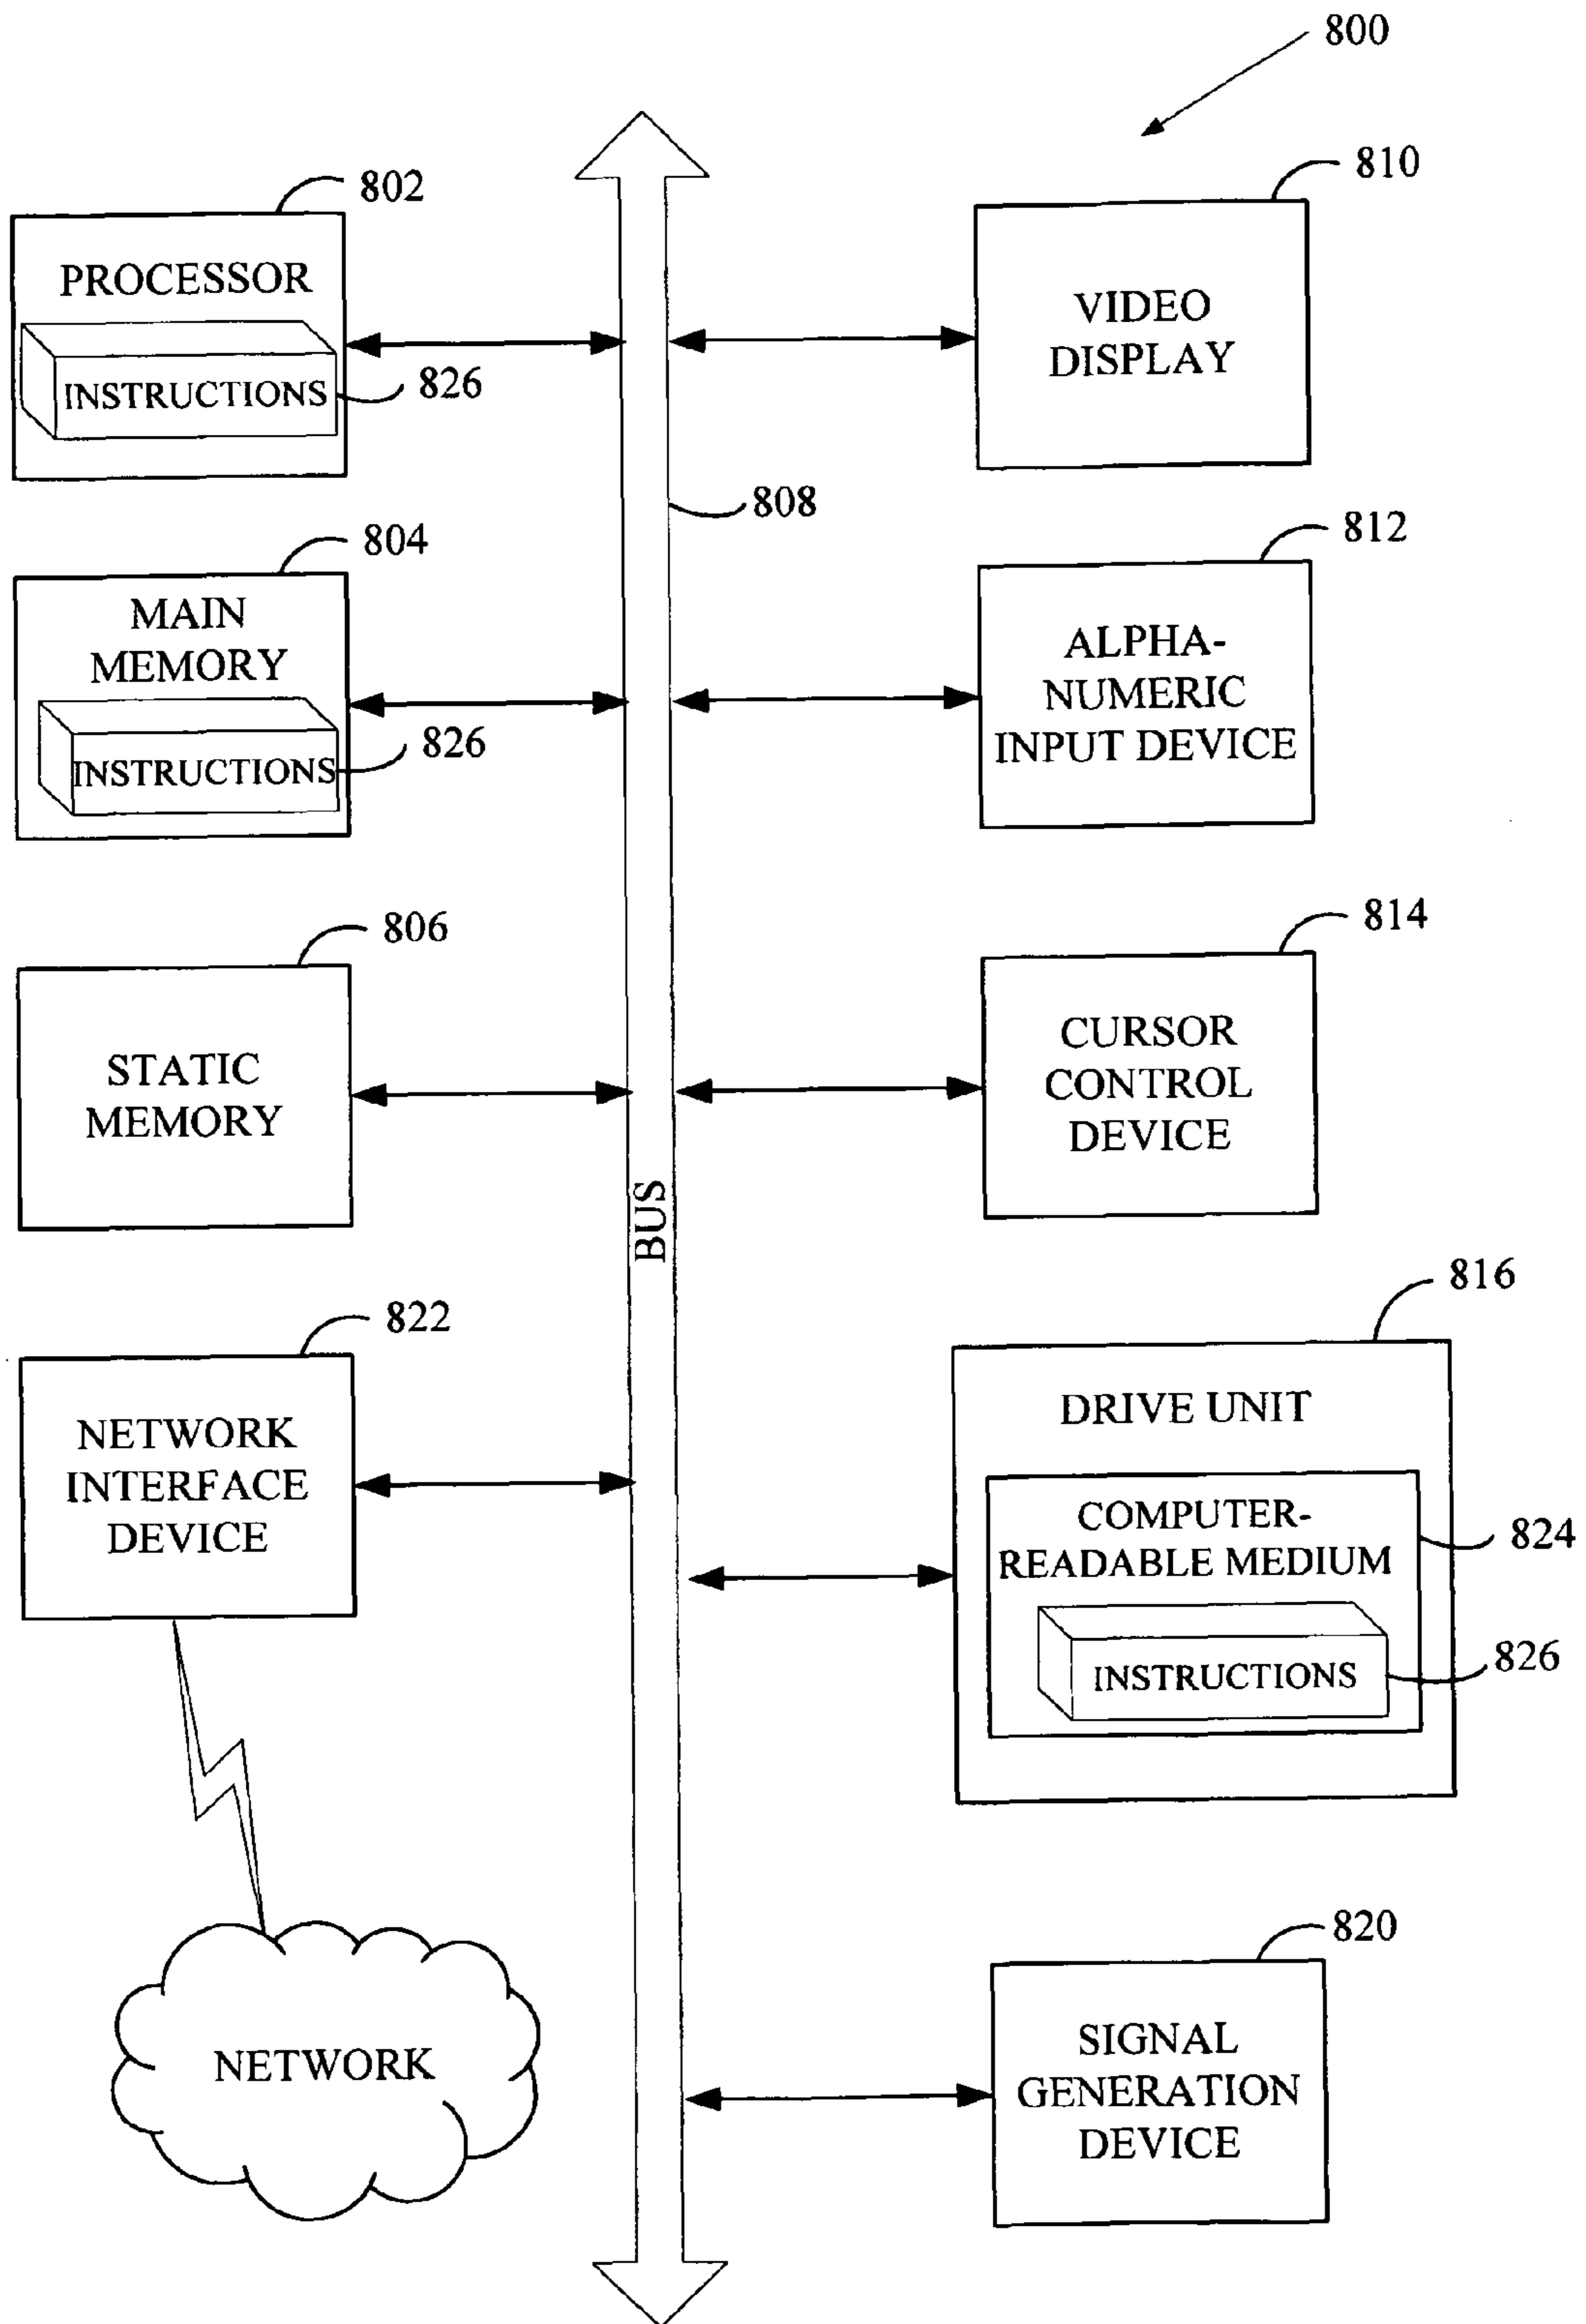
800

802

PROCESSOR

INSTRUCTIONS

826

810

VIDEO DISPLAY

808

804

MAIN MEMORY

INSTRUCTIONS

826

812

ALPHA-NUMERIC INPUT DEVICE

806

STATIC MEMORY

814

CURSOR CONTROL DEVICE

BUS

822

NETWORK INTERFACE DEVICE

816

DRIVE UNIT

COMPUTER-READABLE MEDIUM

824

INSTRUCTIONS

826

NETWORK

820

SIGNAL GENERATION DEVICE